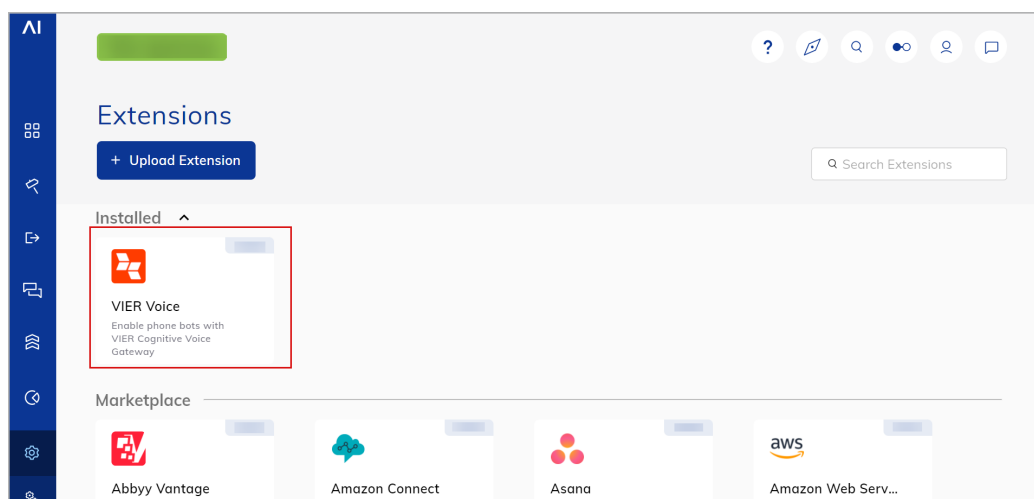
AI

?

Extensions

+ Upload Extension

Search Extensions

Installed

VIER Voice

Enable phone bots with VIER Cognitive Voice Gateway

Marketplace

Abbyy Vantage

Amazon Connect

Asana

aws

Amazon Web Serv...